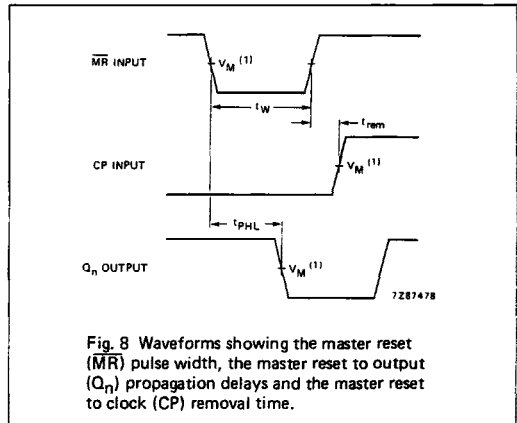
$\overline{MR}$ INPUT

$V_M$ (1)

$t_W$

$t_{rem}$

CP INPUT

$V_M$ (1)

$t_{PHL}$

$Q_n$ OUTPUT

$V_M$ (1)

7Z87478

Fig. 8 Waveforms showing the master reset ($\overline{MR}$) pulse width, the master reset to output ($Q_n$) propagation delays and the master reset to clock (CP) removal time.